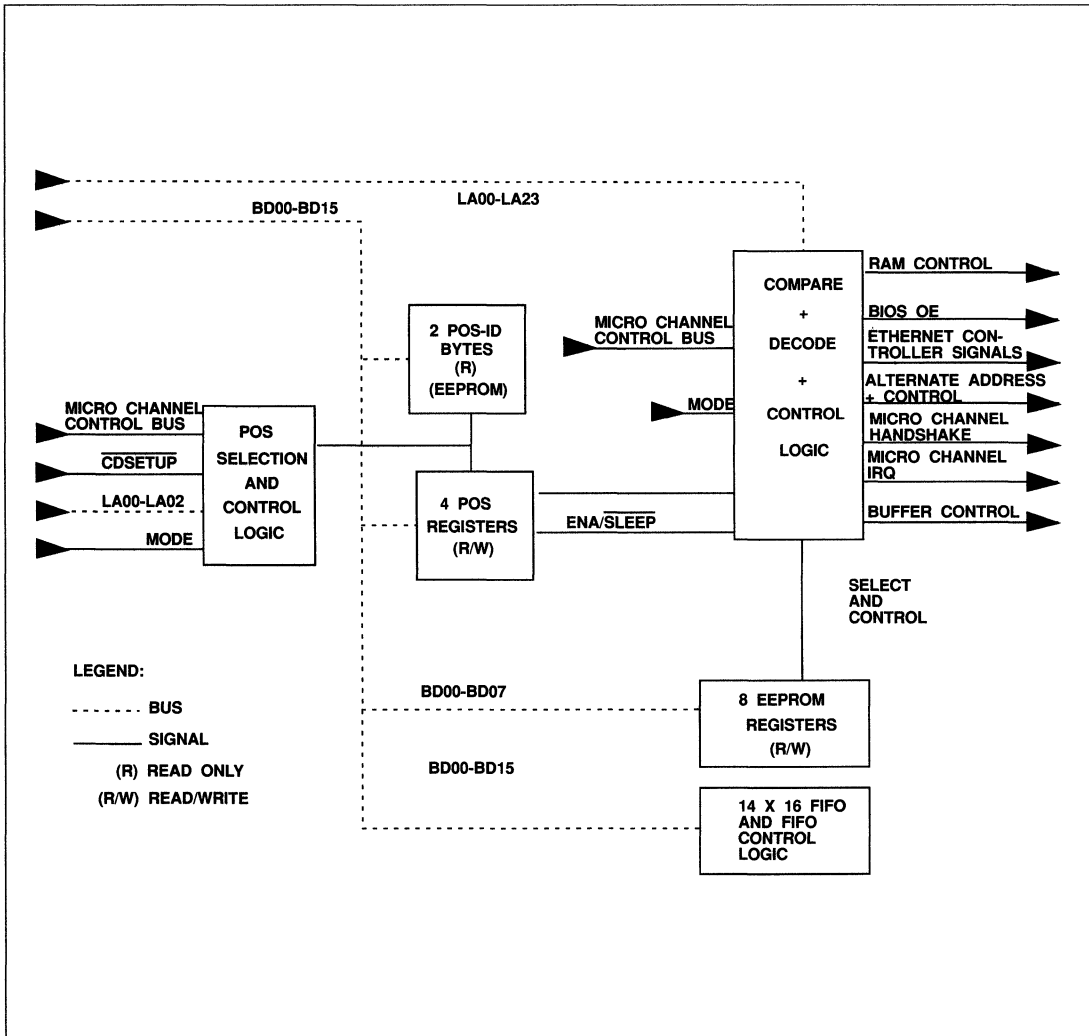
LA00-LA23

BD00-BD15

2 POS-ID BYTES (R) (EEPROM)

MICRO CHANNEL CONTROL BUS

COMPARE + DECODE + CONTROL LOGIC

RAM CONTROL

BIOS OE

ETHERNET CONTROLLER SIGNALS

ALTERNATE ADDRESS + CONTROL

MICRO CHANNEL HANDSHAKE

MICRO CHANNEL IRQ

BUFFER CONTROL

MODE

MICRO CHANNEL CONTROL BUS

$\overline{\text{CDSETUP}}$

LA00-LA02

MODE

POS SELECTION AND CONTROL LOGIC

4 POS REGISTERS (R/W)

ENA/$\overline{\text{SLEEP}}$

SELECT AND CONTROL

LEGEND:

BUS

SIGNAL

(R) READ ONLY

(R/W) READ/WRITE

BD00-BD07

8 EEPROM REGISTERS (R/W)

BD00-BD15

14 X 16 FIFO AND FIFO CONTROL LOGIC